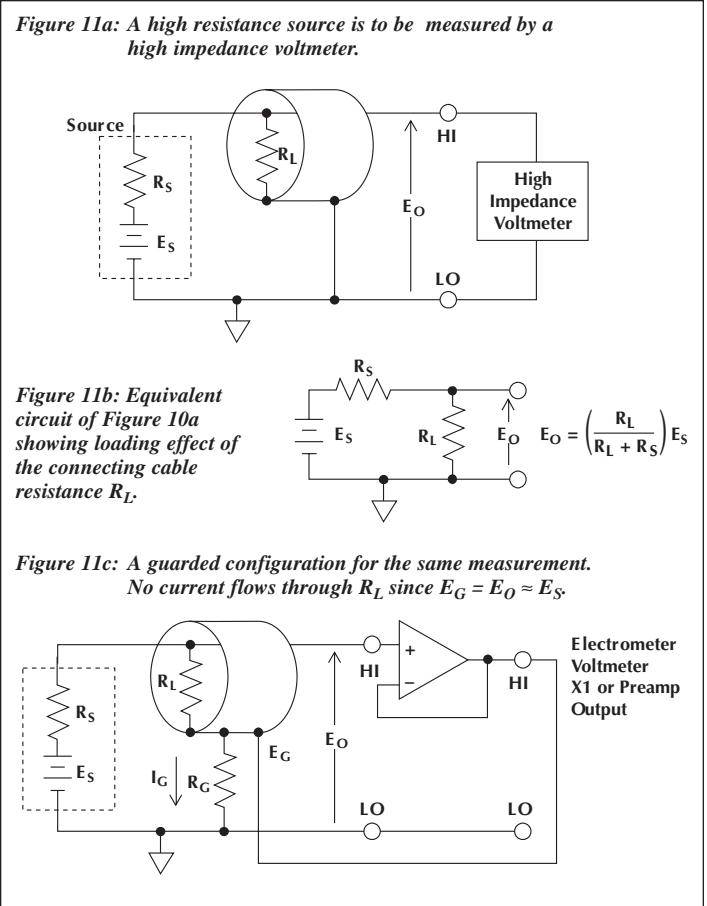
Figure 11a: A high resistance source is to be measured by a high impedance voltmeter.

Source

$R_S$

$E_S$

$R_L$

HI

$E_O$

High Impedance Voltmeter

LO

Figure 11b: Equivalent circuit of Figure 10a showing loading effect of the connecting cable resistance $R_L$.

$R_S$

$E_S$

$R_L$

$E_O$

$E_O = \left(\frac{R_L}{R_L + R_S}\right) E_S$

Figure 11c: A guarded configuration for the same measurement. No current flows through $R_L$ since $E_G = E_O \approx E_S$.

$R_L$

$R_S$

$E_S$

$I_G$

$R_G$

$E_G$

$E_O$

HI

+

–

HI

Electrometer Voltmeter X1 or Preamp Output

LO

LO